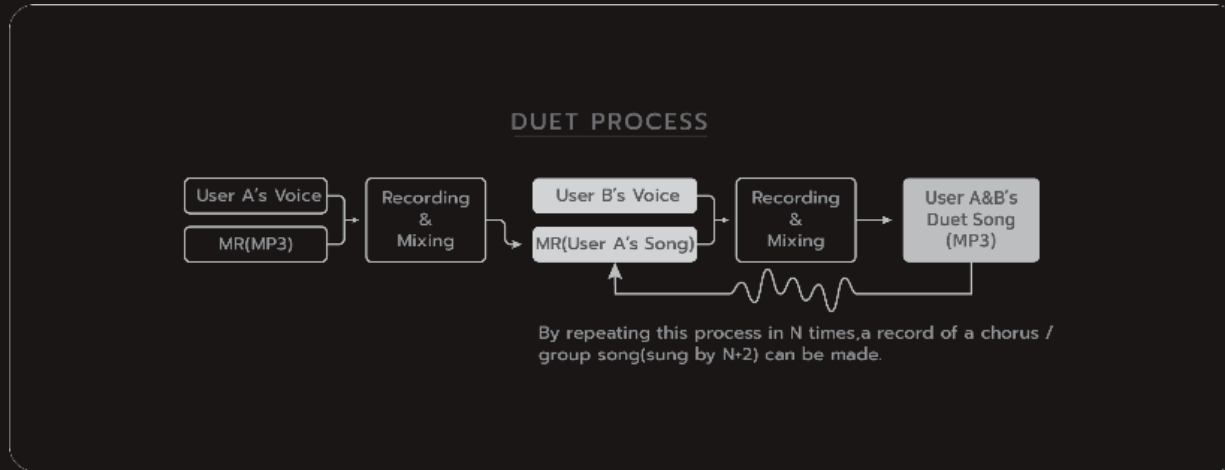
DUET PROCESS

User A's Voice

MR(MP3)

Recording & Mixing

User B's Voice

MR(User A's Song)

Recording & Mixing

User A&B's Duet Song (MP3)

By repeating this process in N times,a record of a chorus / group song(sung by N+2) can be made.